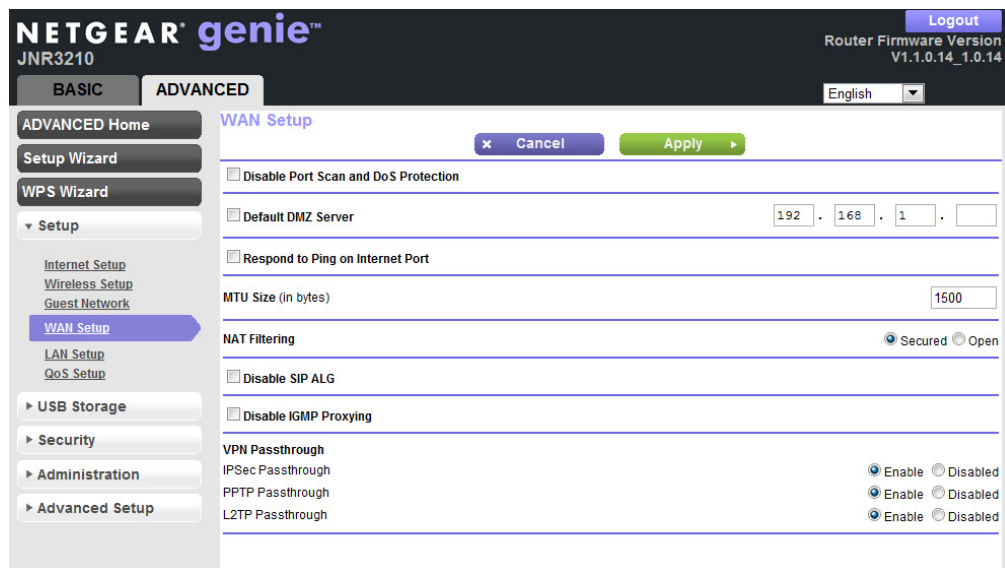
NETGEAR genie™
JNR3210

Logout
Router Firmware Version
V1.1.0.14_1.0.14

BASIC
ADVANCED

English

ADVANCED Home
Setup Wizard
WPS Wizard
▾ Setup
Internet Setup
Wireless Setup
Guest Network
WAN Setup
LAN Setup
QoS Setup
▸ USB Storage
▸ Security
▸ Administration
▸ Advanced Setup

WAN Setup

× Cancel
Apply ▸

Disable Port Scan and DoS Protection

Default DMZ Server 192 . 168 . 1 .

Respond to Ping on Internet Port

MTU Size (in bytes) 1500

NAT Filtering Secured Open

Disable SIP ALG

Disable IGMP Proxying

VPN Passthrough
IPSec Passthrough Enable Disabled
PPTP Passthrough Enable Disabled
L2TP Passthrough Enable Disabled